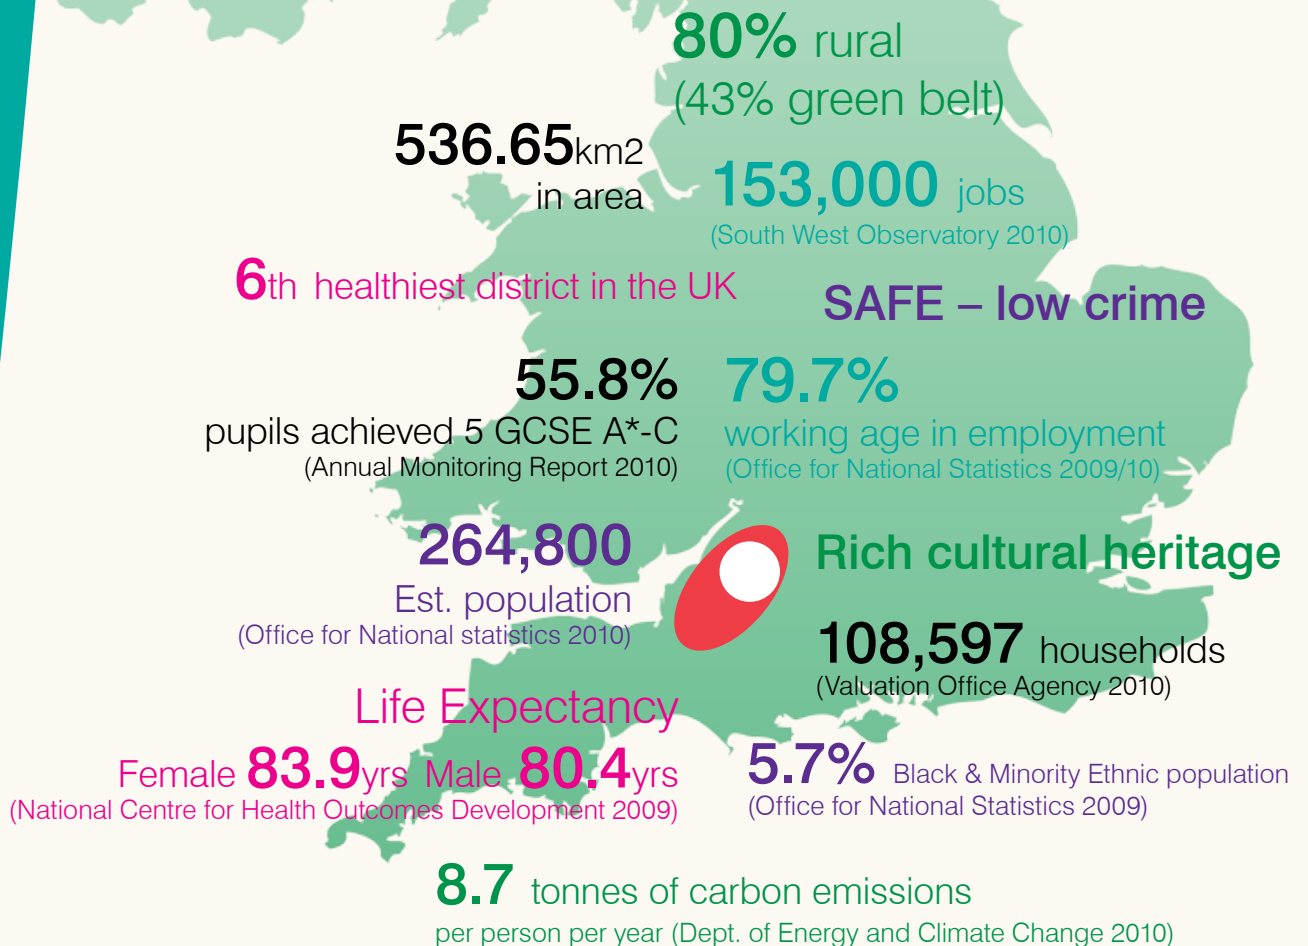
80% rural
(43% green belt)

536.65km2
in area

153,000 jobs
(South West Observatory 2010)

6th healthiest district in the UK

SAFE – low crime

55.8%
pupils achieved 5 GCSE A*-C
(Annual Monitoring Report 2010)

79.7%
working age in employment
(Office for National Statistics 2009/10)

264,800
Est. population
(Office for National statistics 2010)

Rich cultural heritage

108,597 households
(Valuation Office Agency 2010)

Life Expectancy
Female 83.9yrs Male 80.4yrs
(National Centre for Health Outcomes Development 2009)

5.7% Black & Minority Ethnic population
(Office for National Statistics 2009)

8.7 tonnes of carbon emissions
per person per year (Dept. of Energy and Climate Change 2010)